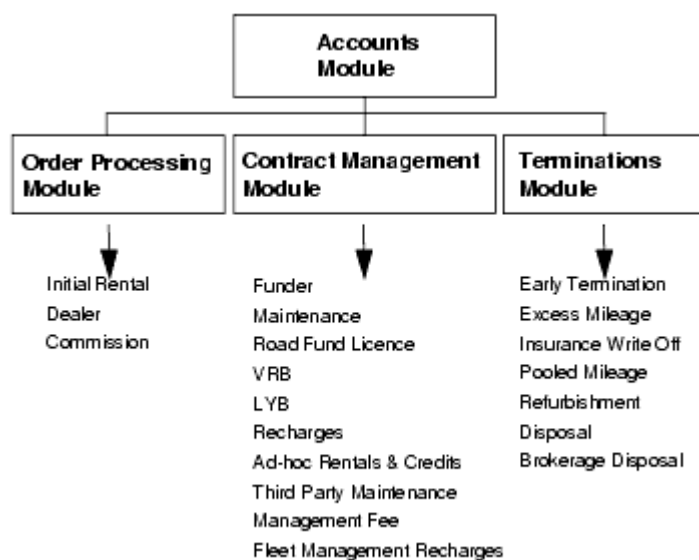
Accounts Module

Order Processing Module

Contract Management Module

Terminations Module

Initial Rental
Dealer
Commission

Funder
Maintenance
Road Fund Licence
VRB
LYB
Recharges
Ad-hoc Rentals & Credits
Third Party Maintenance
Management Fee
Fleet Management Recharges

Early Termination
Excess Mileage
Insurance Write Off
Pooled Mileage
Refurbishment
Disposal
Brokerage Disposal